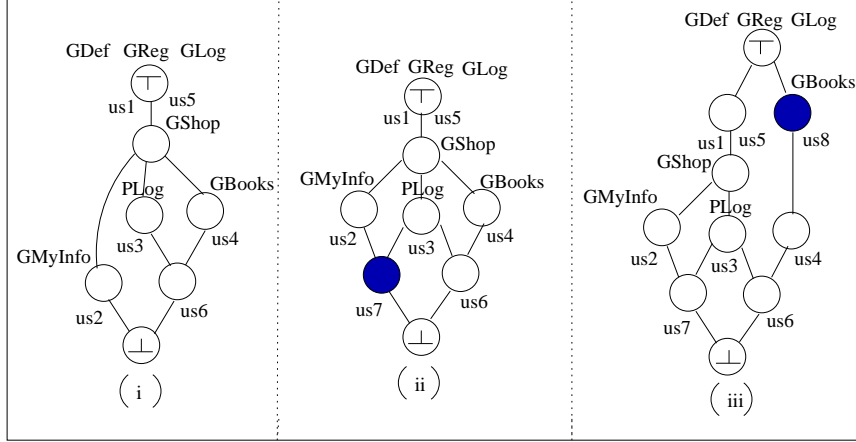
GDef GReg GLog
$\top$
us1 us5
GShop
PLog
GBooks
us3 us4
GMyInfo
us2 us6
$\bot$
( i )

GDef GReg GLog
$\top$
us1 us5
GShop
GMyInfo PLog GBooks
us2 us3 us4
us7 us6
$\bot$
( ii )

GDef GReg GLog
$\top$
GBooks
us1 us5 us8
GShop
GMyInfo
PLog
us2 us3 us4
us7 us6
$\bot$
( iii )